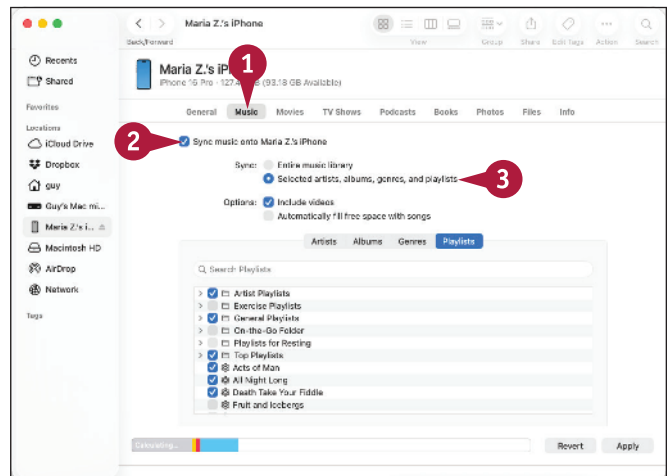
Maria Z.'s iPhone

Back/Forward

View Group Share Edit Tags Action Search

Recents
Shared

Favorites

Locations
iCloud Drive
Dropbox
guy
Guy's Mac mi...
Maria Z.'s i...
Macintosh HD
AirDrop
Network

Tags

Maria Z.'s iP
iPhone 16 Pro · 127.4 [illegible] (93.18 GB Available)

1

General Music Movies TV Shows Podcasts Books Photos Files Info

2

Sync music onto Maria Z.'s iPhone

Sync: Entire music library
Selected artists, albums, genres, and playlists

3

Options: Include videos
Automatically fill free space with songs

Artists Albums Genres Playlists

Search Playlists

Artist Playlists
Exercise Playlists
General Playlists
On-the-Go Folder
Playlists for Resting
Top Playlists
Acts of Man
All Night Long
Death Take Your Fiddle
Fruit and Icebergs

Calculating...

Revert Apply